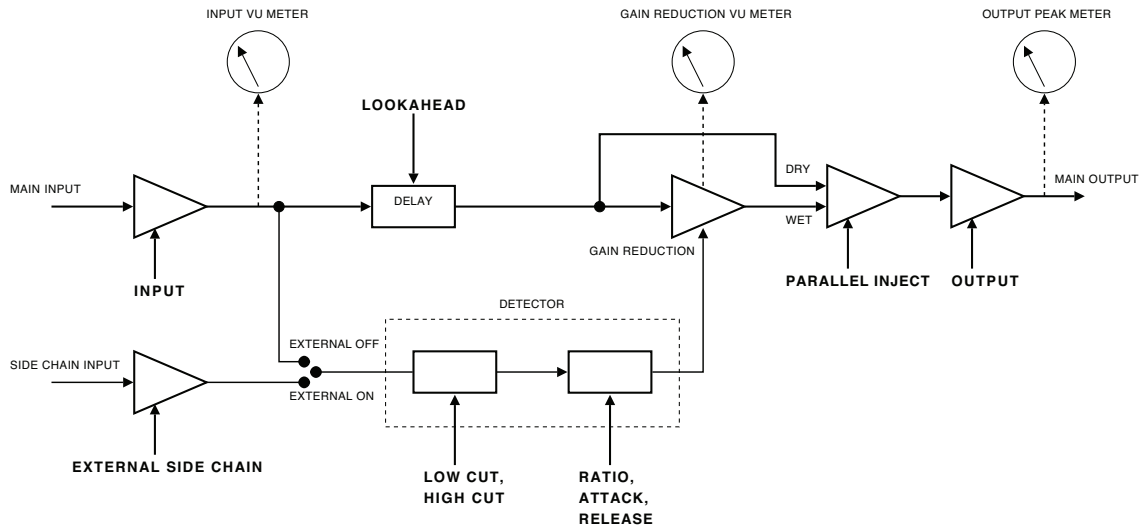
INPUT VU METER

GAIN REDUCTION VU METER

OUTPUT PEAK METER

LOOKAHEAD

MAIN INPUT

DELAY

DRY

MAIN OUTPUT

WET

GAIN REDUCTION

INPUT

PARALLEL INJECT

OUTPUT

DETECTOR

EXTERNAL OFF

SIDE CHAIN INPUT

EXTERNAL ON

EXTERNAL SIDE CHAIN

LOW CUT, HIGH CUT

RATIO, ATTACK, RELEASE